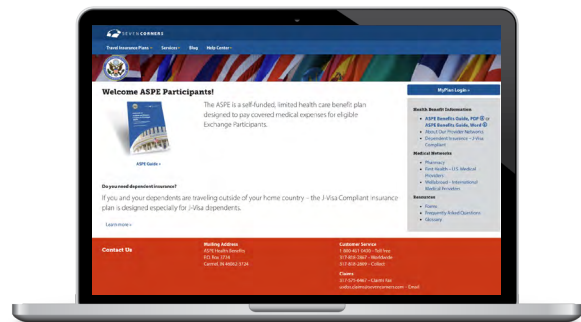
SEVEN CORNERS

Travel Insurance Plans • Services • Blog Help Center •

Welcome ASPE Participants!

The ASPE is a self-funded, limited health care benefit plan designed to pay covered medical expenses for eligible Exchange Participants.

ASPE Guide »

Do you need dependent insurance?

If you and your dependents are traveling outside of your home country – the J-Visa Compliant insurance plan is designed especially for J-Visa dependents.

Learn more »

MyPlan Login »

Health Benefit Information

ASPE Benefits Guide, PDF or ASPE Benefits Guide, Word

About Our Provider Networks

Dependent Insurance – J-Visa Compliant

Medical Networks

Pharmacy

First Health – U.S. Medical Providers

Wellabroad – International Medical Providers

Resources

Forms

Frequently Asked Questions

Glossary

Contact Us

Mailing Address
ASPE Health Benefits
P.O. Box 3736
Carmel, IN 46082-3736

Customer Service
1-800-461-0439 – Toll free
317-818-2867 – Worldwide
317-818-2809 – Collect

Claims
317-575-2467 – Claims fax
aspe.claims@sevencorners.com – Email